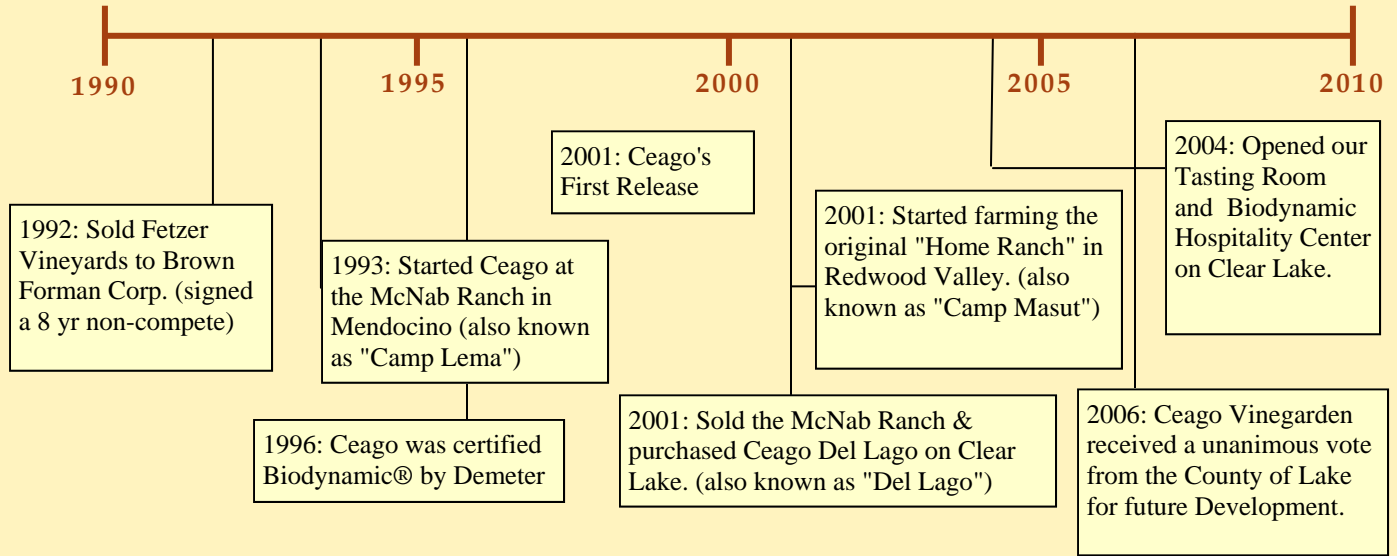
1990

1995

2000

2005

2010

2001: Ceago's First Release

2004: Opened our Tasting Room and Biodynamic Hospitality Center on Clear Lake.

1992: Sold Fetzer Vineyards to Brown Forman Corp. (signed a 8 yr non-compete)

1993: Started Ceago at the McNab Ranch in Mendocino (also known as "Camp Lema")

2001: Started farming the original "Home Ranch" in Redwood Valley. (also known as "Camp Masut")

1996: Ceago was certified Biodynamic® by Demeter

2001: Sold the McNab Ranch & purchased Ceago Del Lago on Clear Lake. (also known as "Del Lago")

2006: Ceago Vinegarden received a unanimous vote from the County of Lake for future Development.